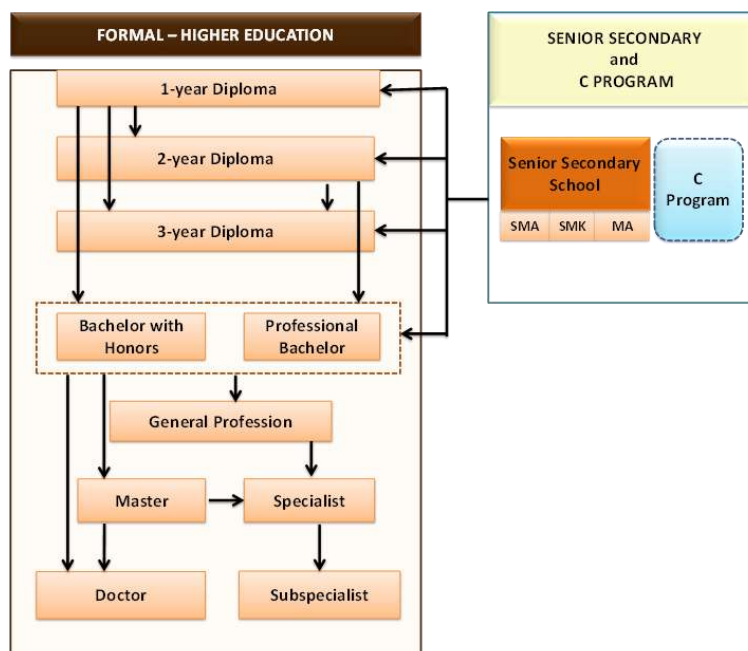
FORMAL – HIGHER EDUCATION

1-year Diploma

2-year Diploma

3-year Diploma

Bachelor with Honors

Professional Bachelor

General Profession

Master

Specialist

Doctor

Subspecialist

SENIOR SECONDARY and C PROGRAM

Senior Secondary School

SMA

SMK

MA

C Program